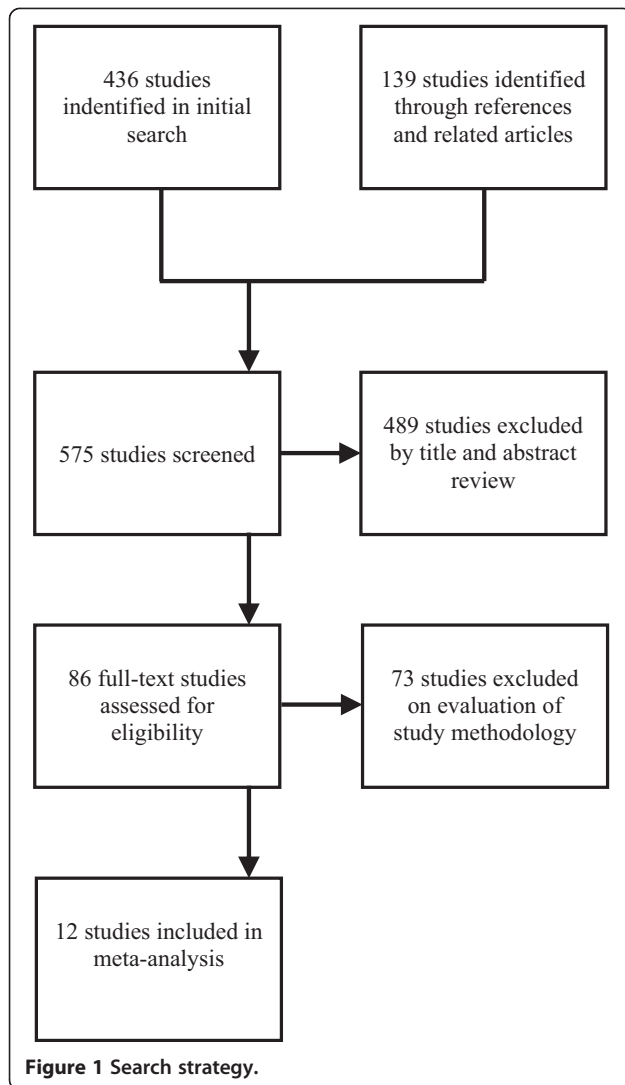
436 studies indentified in initial search

139 studies identified through references and related articles

575 studies screened

489 studies excluded by title and abstract review

86 full-text studies assessed for eligibility

73 studies excluded on evaluation of study methodology

12 studies included in meta-analysis

**Figure 1 Search strategy.**